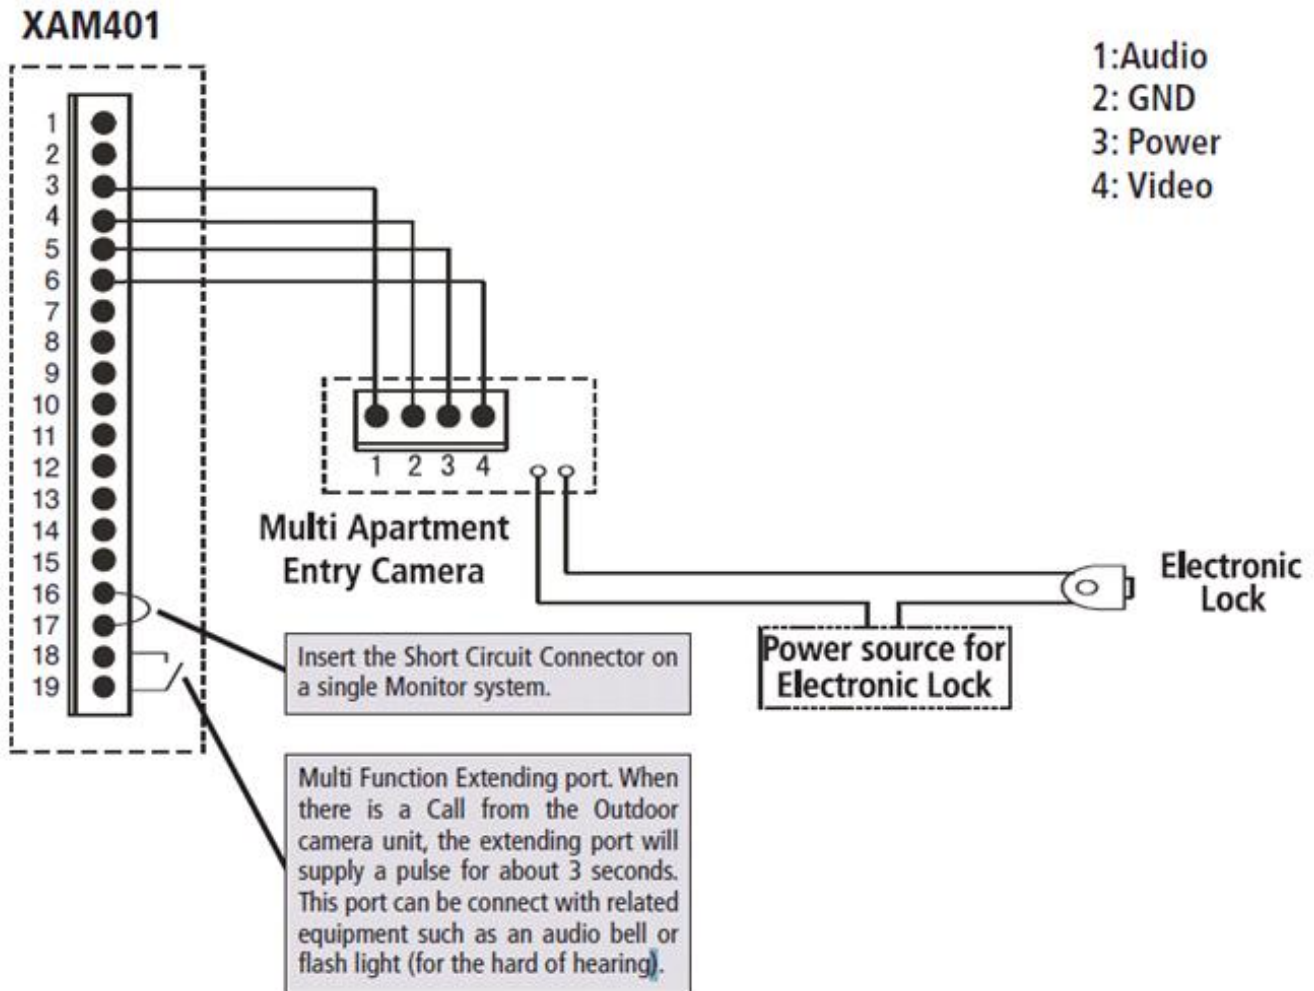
XAM401

1:Audio
2: GND
3: Power
4: Video

1
2
3
4
5
6
7
8
9
10
11
12
13
14
15
16
17
18
19

1 2 3 4

Multi Apartment Entry Camera

Electronic Lock

Power source for Electronic Lock

Insert the Short Circuit Connector on a single Monitor system.

Multi Function Extending port. When there is a Call from the Outdoor camera unit, the extending port will supply a pulse for about 3 seconds. This port can be connect with related equipment such as an audio bell or flash light (for the hard of hearing).